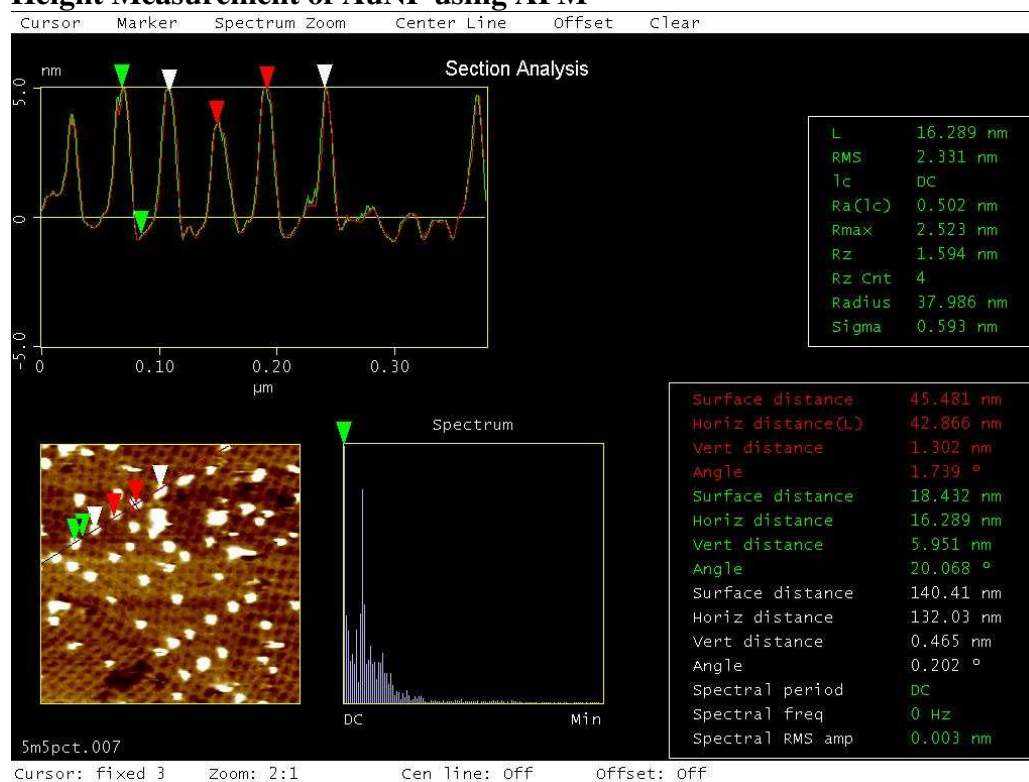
Height Measurement of AuNP using AFM

Cursor Marker Spectrum Zoom Center Line Offset Clear

nm

Section Analysis

5.0

0

-5.0

0 0.10 0.20 0.30

μm

| L | 16.289 nm |
|---|---|
| RMS | 2.331 nm |
| lc | DC |
| Ra(lc) | 0.502 nm |
| Rmax | 2.523 nm |
| Rz | 1.594 nm |
| Rz Cnt | 4 |
| Radius | 37.986 nm |
| Sigma | 0.593 nm |

Spectrum

DC Min

| Surface distance | 45.481 nm |
|---|---|
| Horiz distance(L) | 42.866 nm |
| Vert distance | 1.302 nm |
| Angle | 1.739 ° |
| Surface distance | 18.432 nm |
| Horiz distance | 16.289 nm |
| Vert distance | 5.951 nm |
| Angle | 20.068 ° |
| Surface distance | 140.41 nm |
| Horiz distance | 132.03 nm |
| Vert distance | 0.465 nm |
| Angle | 0.202 ° |
| Spectral period | DC |
| Spectral freq | 0 Hz |
| Spectral RMS amp | 0.003 nm |

5m5pct.007

Cursor: fixed 3 Zoom: 2:1 Cen line: Off Offset: Off